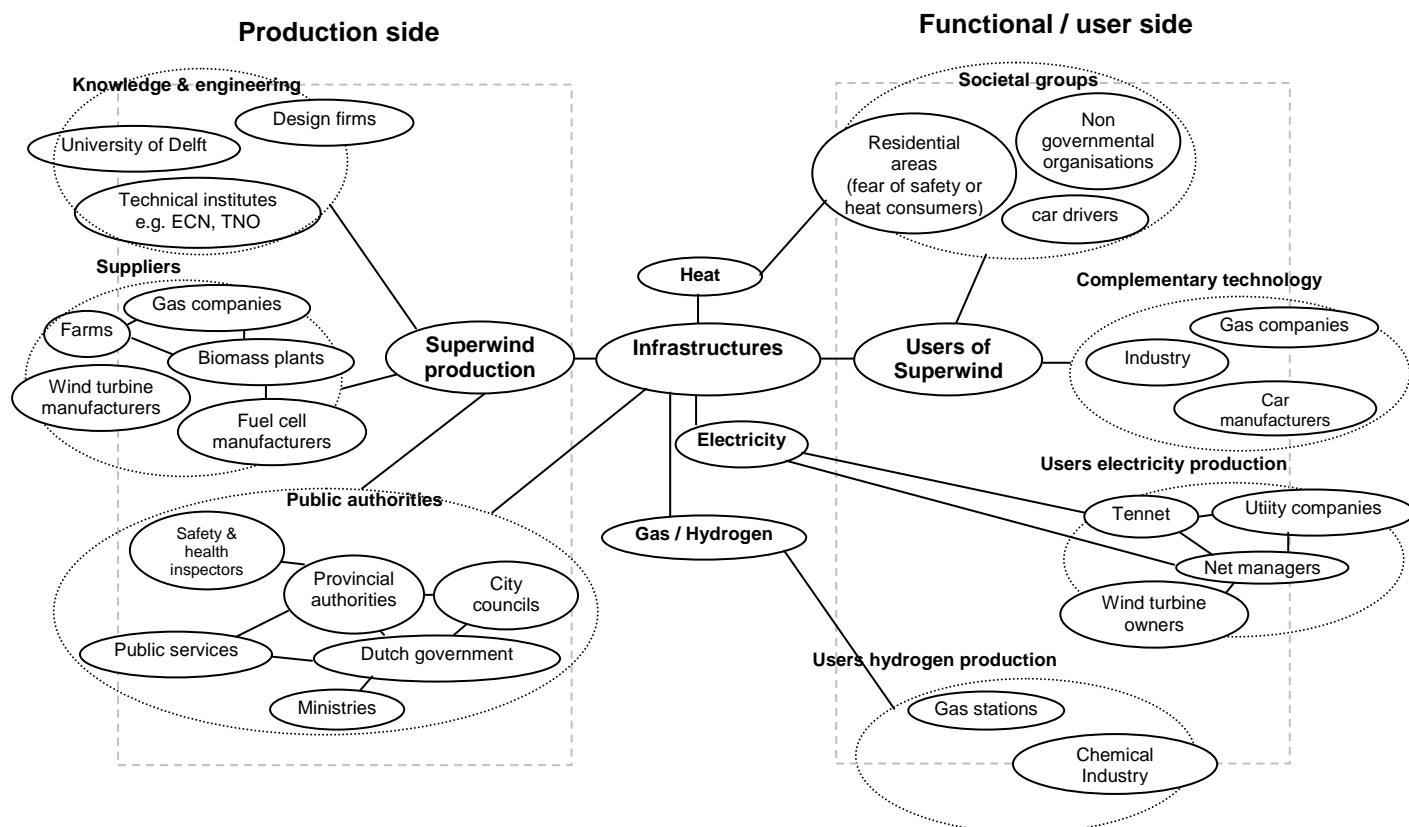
Production side

Functional / user side

Knowledge & engineering

Design firms

University of Delft

Technical institutes e.g. ECN, TNO

Suppliers

Gas companies

Farms

Biomass plants

Wind turbine manufacturers

Fuel cell manufacturers

Superwind production

Public authorities

Safety & health inspectors

Provincial authorities

City councils

Public services

Dutch government

Ministries

Heat

Infrastructures

Electricity

Gas / Hydrogen

Societal groups

Residential areas (fear of safety or heat consumers)

Non governmental organisations

car drivers

Users of Superwind

Complementary technology

Gas companies

Industry

Car manufacturers

Users electricity production

Tennet

Utiity companies

Net managers

Wind turbine owners

Users hydrogen production

Gas stations

Chemical Industry